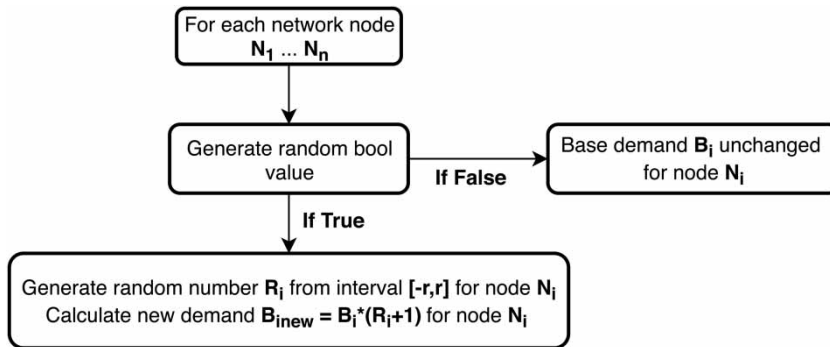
For each network node $N_1 \dots N_n$

Generate random bool value

If False

Base demand $B_i$ unchanged for node $N_i$

If True

Generate random number $R_i$ from interval [-r,r] for node $N_i$
Calculate new demand $B_{inew} = B_i*(R_i+1)$ for node $N_i$